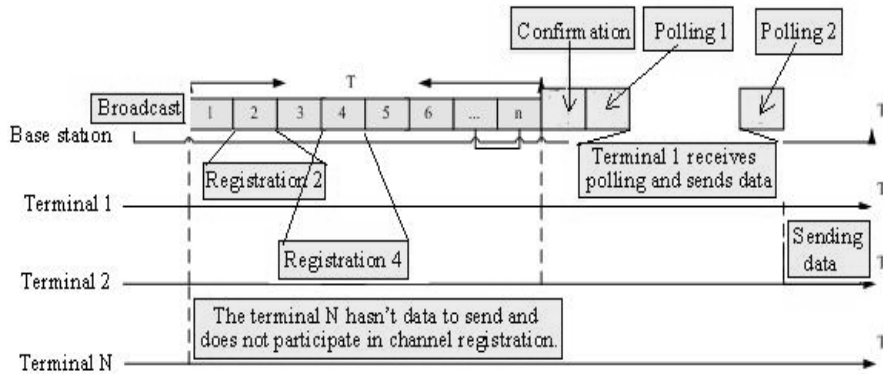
Confirmation

Polling 1

Polling 2

T

Broadcast

1

2

3

4

5

6

...

n

T

Base station

Terminal 1 receives polling and sends data

Registration 2

T

Terminal 1

T

Registration 4

Sending data

Terminal 2

T

The terminal N hasn't data to send and does not participate in channel registration.

Terminal N

T